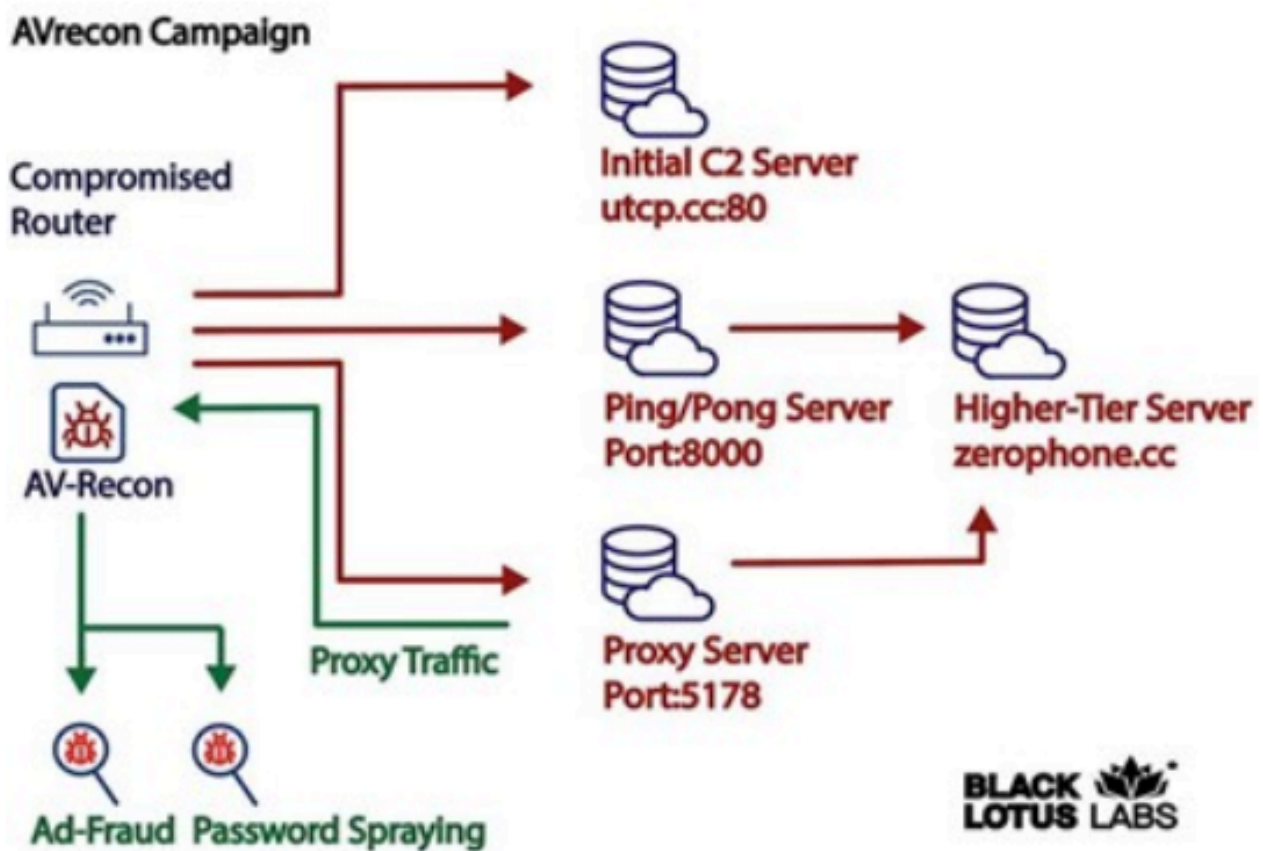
AVrecon Campaign

Compromised Router

AV-Recon

Initial C2 Server
utcp.cc:80

Ping/Pong Server
Port:8000

Higher-Tier Server
zerophone.cc

Proxy Traffic

Proxy Server
Port:5178

Ad-Fraud

Password Spraying

BLACK LOTUS LABS